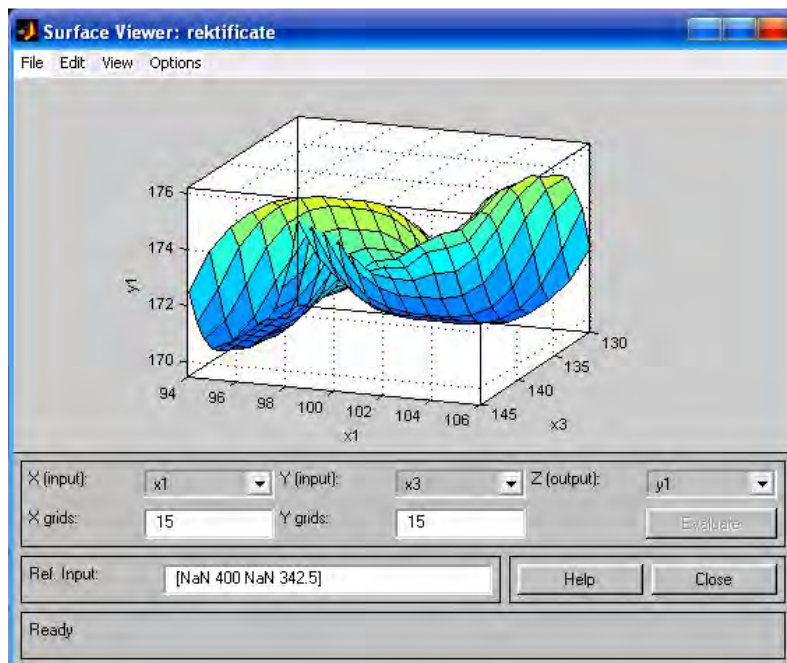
Surface Viewer: rektificate

File Edit View Options

176
174
172
170
y1

94 96 98 100 102 104 106
x1

130
135
140
145
x3

X (input): x1
Y (input): x3
Z (output): y1
X grids: 15
Y grids: 15
Evaluate

Ref. Input: [NaN 400 NaN 342.5]
Help
Close

Ready